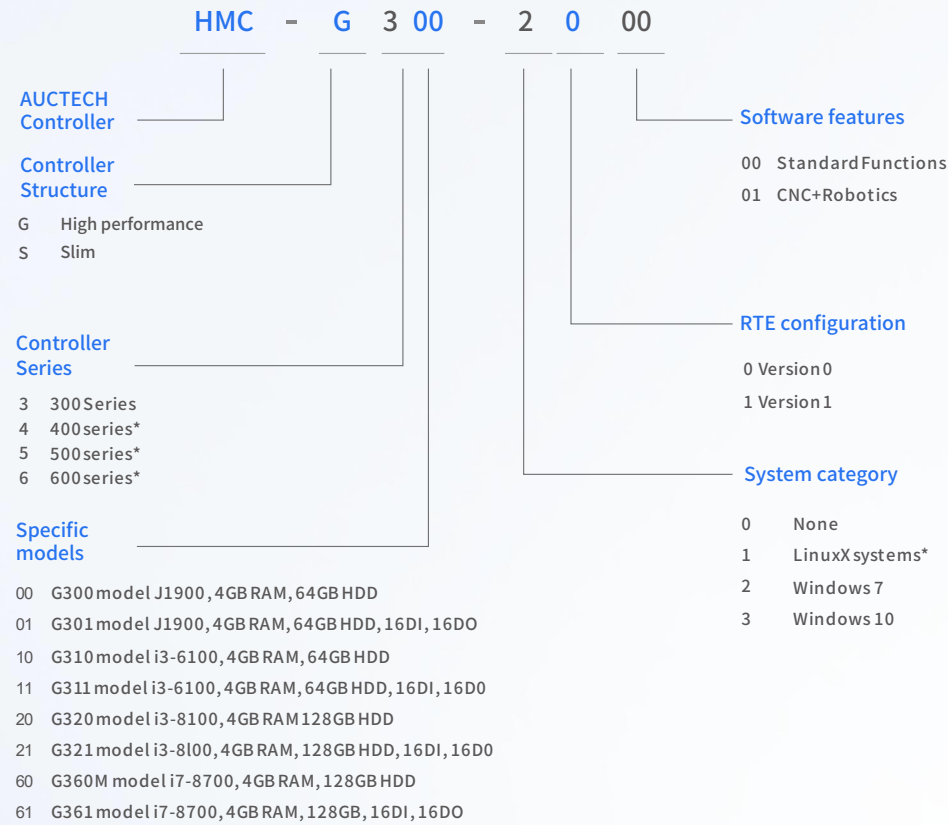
HMC - G 3 00 - 2 0 00

AUCTECH Controller

Controller Structure

G High performance
S Slim

Controller Series

3 300 Series
4 400 series*
5 500 series*
6 600 series*

Specific models

00 G300 model J1900, 4GB RAM, 64GB HDD
01 G301 model J1900, 4GB RAM, 64GB HDD, 16DI, 16DO
10 G310 model i3-6100, 4GB RAM, 64GB HDD
11 G311 model i3-6100, 4GB RAM, 64GB HDD, 16DI, 16D0
20 G320 model i3-8100, 4GB RAM 128GB HDD
21 G321 model i3-8l00, 4GB RAM, 128GB HDD, 16DI, 16D0
60 G360M model i7-8700, 4GB RAM, 128GB HDD
61 G361 model i7-8700, 4GB RAM, 128GB, 16DI, 16DO

Software features

00 Standard Functions
01 CNC+Robotics

RTE configuration

0 Version 0
1 Version 1

System category

0 None
1 LinuxX systems*
2 Windows 7
3 Windows 10